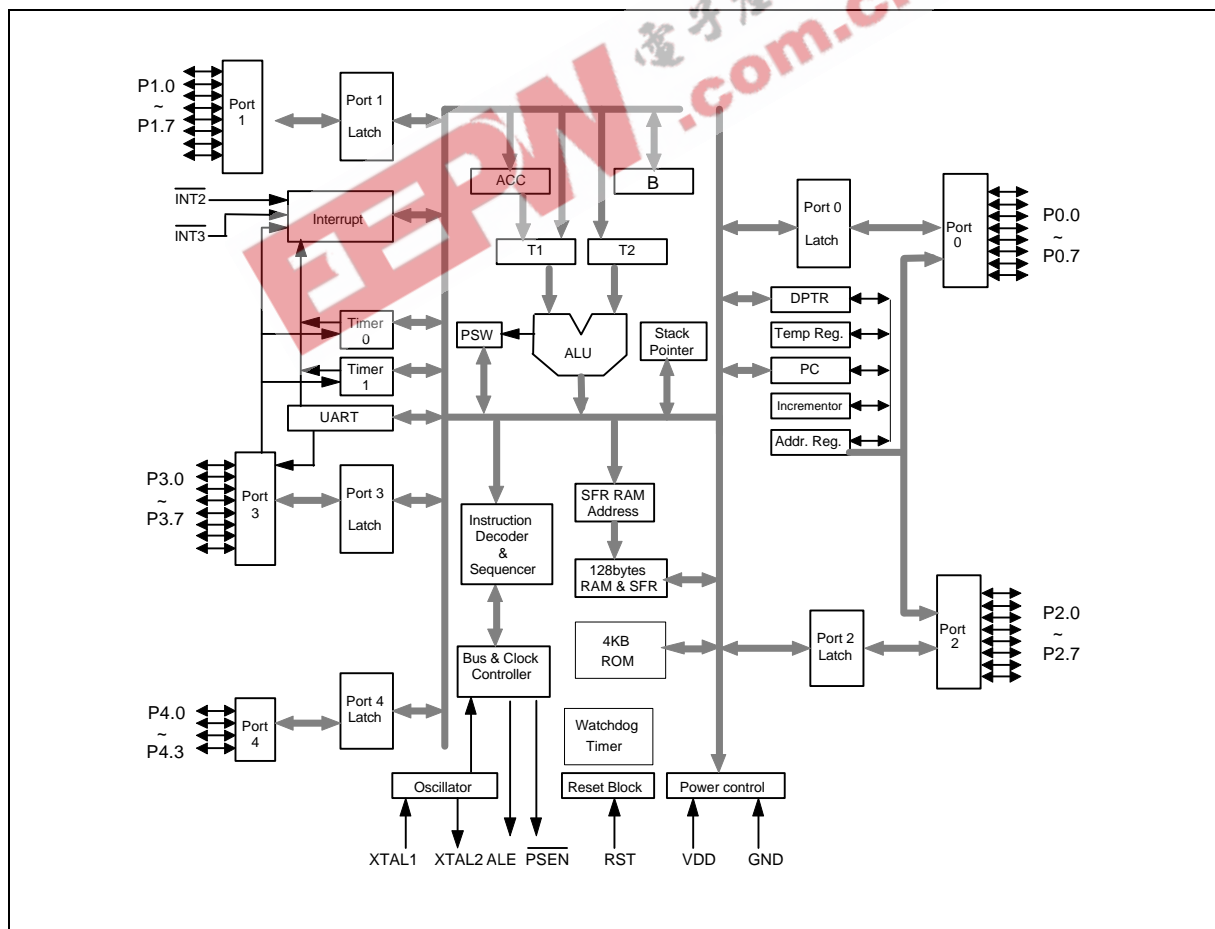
EEPW 電子產品世界 .com.cn

P1.0 ~ P1.7

Port 1

Port 1 Latch

$\overline{INT2}$

$\overline{INT3}$

Interrupt

ACC

B

T1

T2

Port 0 Latch

Port 0

P0.0 ~ P0.7

DPTR

Temp Reg.

PC

Incrementor

Addr. Reg.

Timer 0

Timer 1

PSW

ALU

Stack Pointer

UART

P3.0 ~ P3.7

Port 3

Port 3 Latch

Instruction Decoder & Sequencer

SFR RAM Address

128bytes RAM & SFR

4KB ROM

Port 2 Latch

Port 2

P2.0 ~ P2.7

Bus & Clock Controller

P4.0 ~ P4.3

Port 4

Port 4 Latch

Watchdog Timer

Oscillator

Reset Block

Power control

XTAL1

XTAL2

ALE

$\overline{PSEN}$

RST

VDD

GND